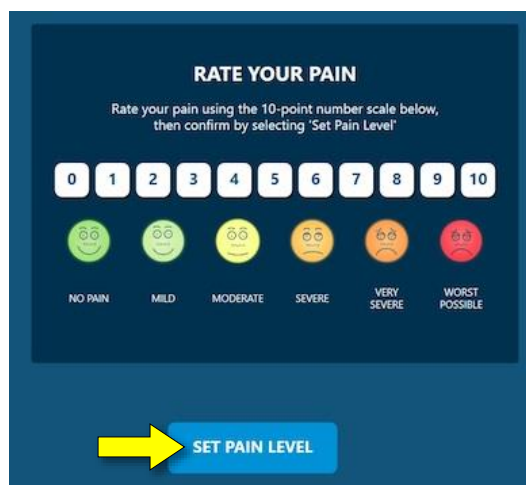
RATE YOUR PAIN

Rate your pain using the 10-point number scale below, then confirm by selecting 'Set Pain Level'

0 1 2 3 4 5 6 7 8 9 10

NO PAIN
MILD
MODERATE
SEVERE
VERY SEVERE
WORST POSSIBLE

SET PAIN LEVEL